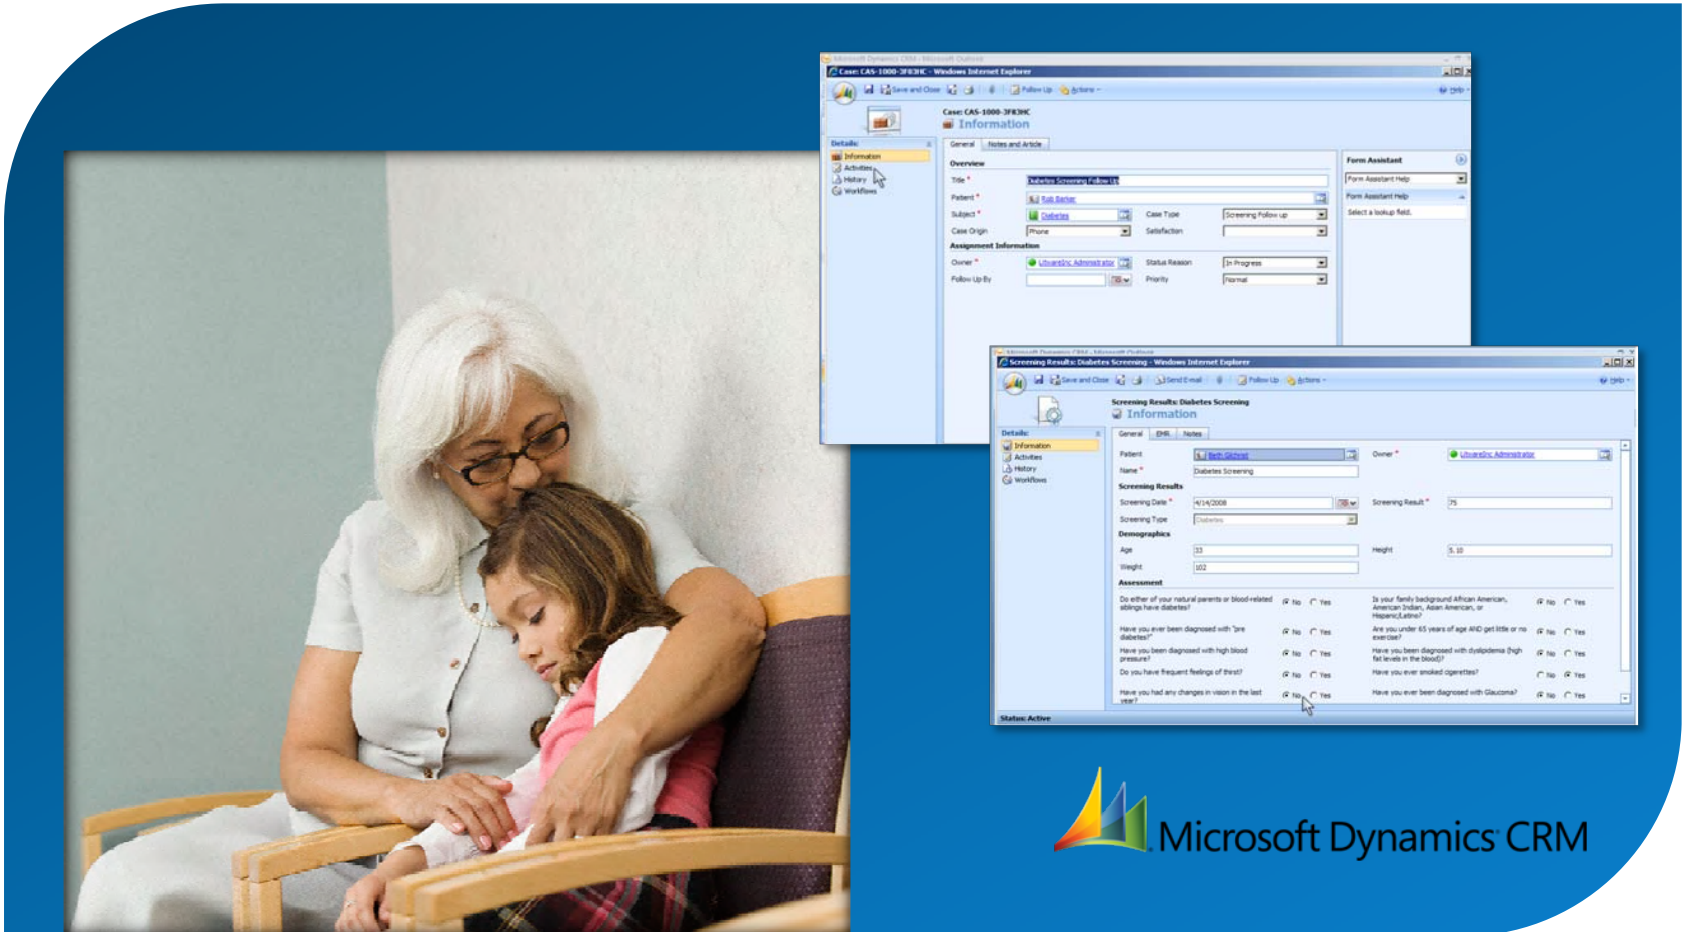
Microsoft Dynamics CRM - Microsoft Outlook

Case: CAS-1000-3F83HC - Windows Internet Explorer

Save and Close Follow Up Actions Help

Case: CAS-1000-3F83HC
Information

Details
Information
Activities
History
Workflows

General Notes and Article

Overview
Title * Diabetes Screening Follow Up
Patient * Rob Barker
Subject * Diabetes
Case Type Screening Follow up
Case Origin Phone
Satisfaction

Assignment Information
Owner * UtvareInc Administrator
Status Reason In Progress
Follow Up By
Priority Normal

Form Assistant
Form Assistant Help
Form Assistant Help
Select a lookup field.

Microsoft Dynamics CRM - Microsoft Outlook

Screening Results: Diabetes Screening - Windows Internet Explorer

Save and Close Send E-mail Follow Up Actions Help

Screening Results: Diabetes Screening
Information

Details
Information
Activities
History
Workflows

General EMR Notes

Patient Beth Gilchrist
Owner * UtvareInc Administrator
Name * Diabetes Screening

Screening Results
Screening Date * 4/14/2008
Screening Result * 75
Screening Type Diabetes

Demographics
Age 33
Height 5.10
Weight 102

Assessment
Do either of your natural parents or blood-related siblings have diabetes? No Yes
Is your family background African American, American Indian, Asian American, or Hispanic/Latino? No Yes
Have you ever been diagnosed with "pre diabetes?" No Yes
Are you under 65 years of age AND get little or no exercise? No Yes
Have you been diagnosed with high blood pressure? No Yes
Have you been diagnosed with dyslipidemia (high fat levels in the blood)? No Yes
Do you have frequent feelings of thirst? No Yes
Have you ever smoked cigarettes? No Yes
Have you had any changes in vision in the last year? No Yes
Have you ever been diagnosed with Glaucoma? No Yes

Status: Active

Microsoft Dynamics CRM